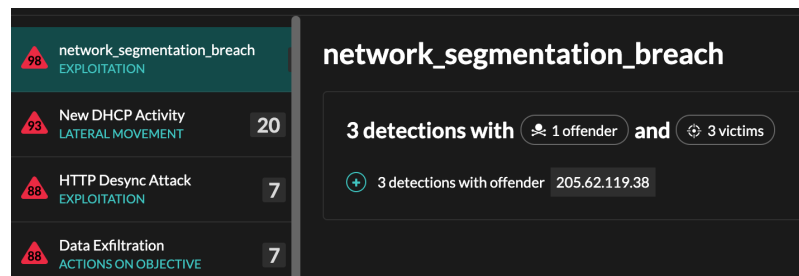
98 network_segmentation_breach
EXPLOITATION

93 New DHCP Activity
LATERAL MOVEMENT
20

88 HTTP Desync Attack
EXPLOITATION
7

88 Data Exfiltration
ACTIONS ON OBJECTIVE
7

network_segmentation_breach

3 detections with 1 offender and 3 victims

3 detections with offender 205.62.119.38